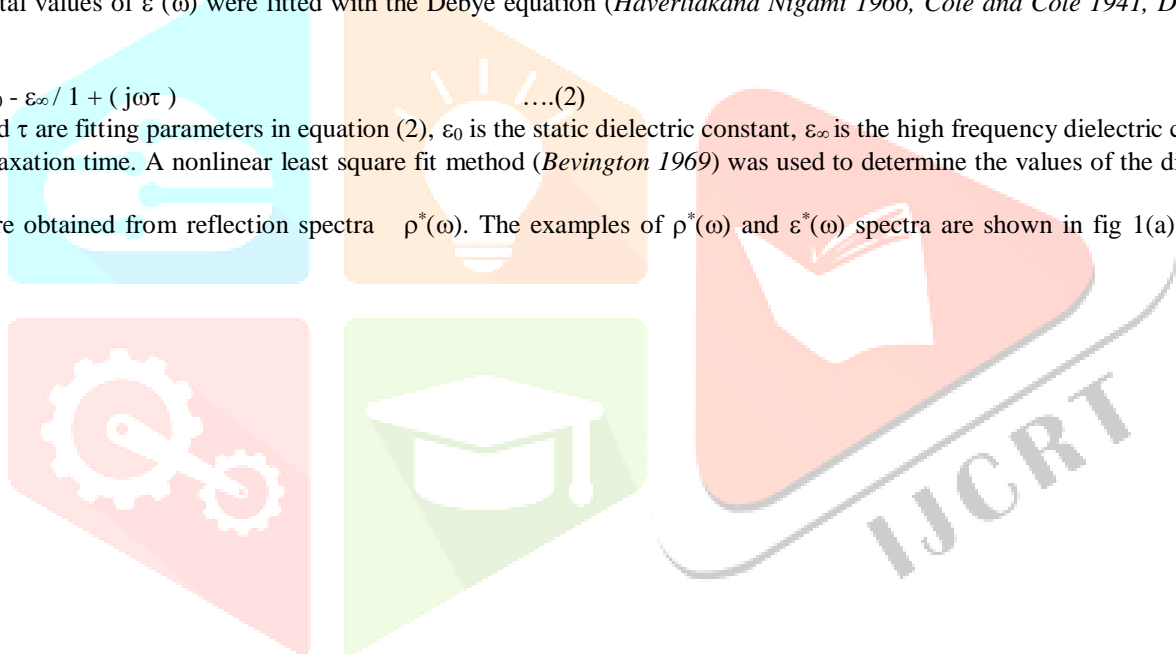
tal values of ε (ω) were fitted with the Debye equation (*Haverliakand Nigami 1966, Cole and Cole 1941, D*

$_0$ - ε$_\infty$ / 1 + ( jωτ ) ….(2)

d τ are fitting parameters in equation (2), ε$_0$ is the static dielectric constant, ε$_\infty$ is the high frequency dielectric c axation time. A nonlinear least square fit method (*Bevington 1969*) was used to determine the values of the d

re obtained from reflection spectra ρ$^*$(ω). The examples of ρ$^*$(ω) and ε$^*$(ω) spectra are shown in fig 1(a)

IJCRT